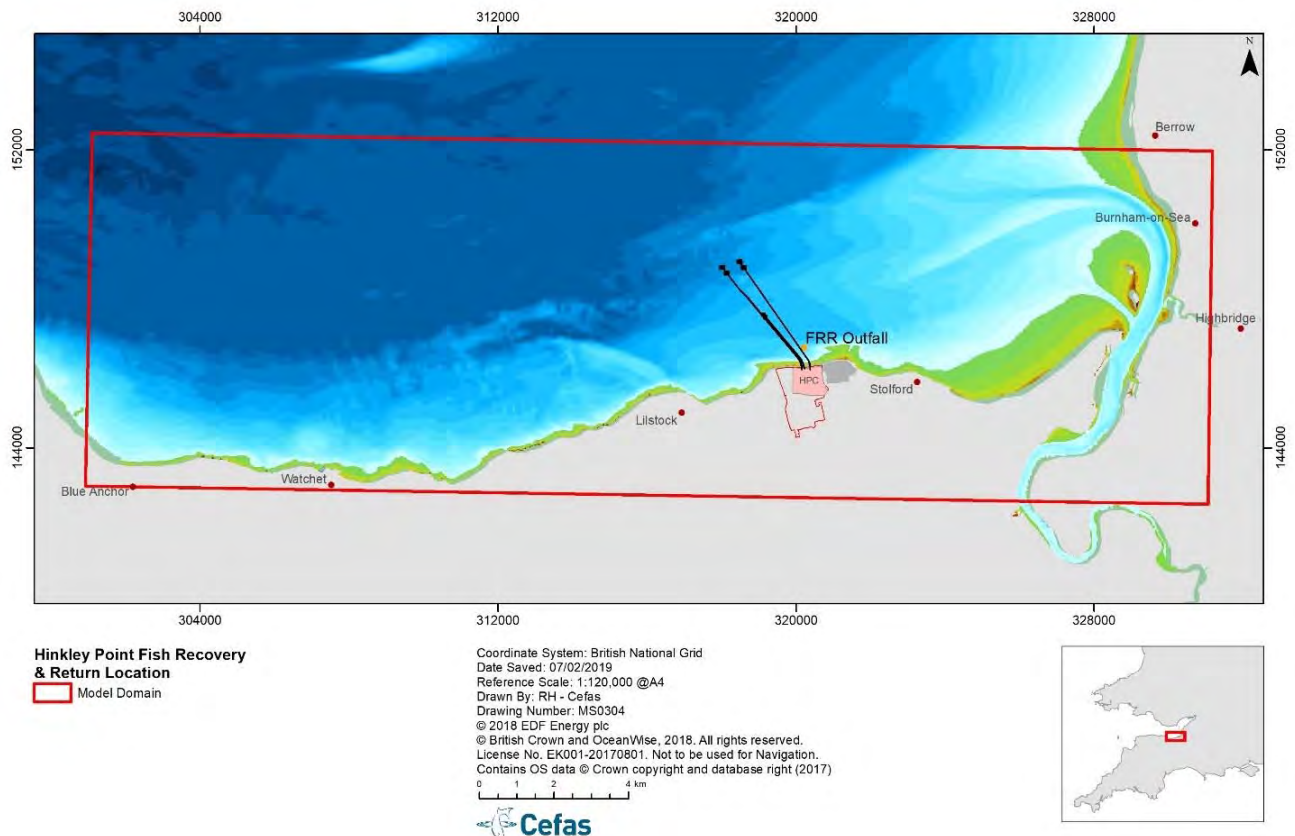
304000 312000 320000 328000

N

152000

144000

Berrow

Burnham-on-Sea

Highbridge

FRR Outfall

HPC

Stolford

Lilstock

Watchet

Blue Anchor

304000 312000 320000 328000

152000

144000

Hinkley Point Fish Recovery & Return Location

Model Domain

Coordinate System: British National Grid
Date Saved: 07/02/2019
Reference Scale: 1:120,000 @A4
Drawn By: RH - Cefas
Drawing Number: MS0304
© 2018 EDF Energy plc
© British Crown and OceanWise, 2018. All rights reserved.
License No. EK001-20170801. Not to be used for Navigation.
Contains OS data © Crown copyright and database right (2017)

0 1 2 4 km

Cefas